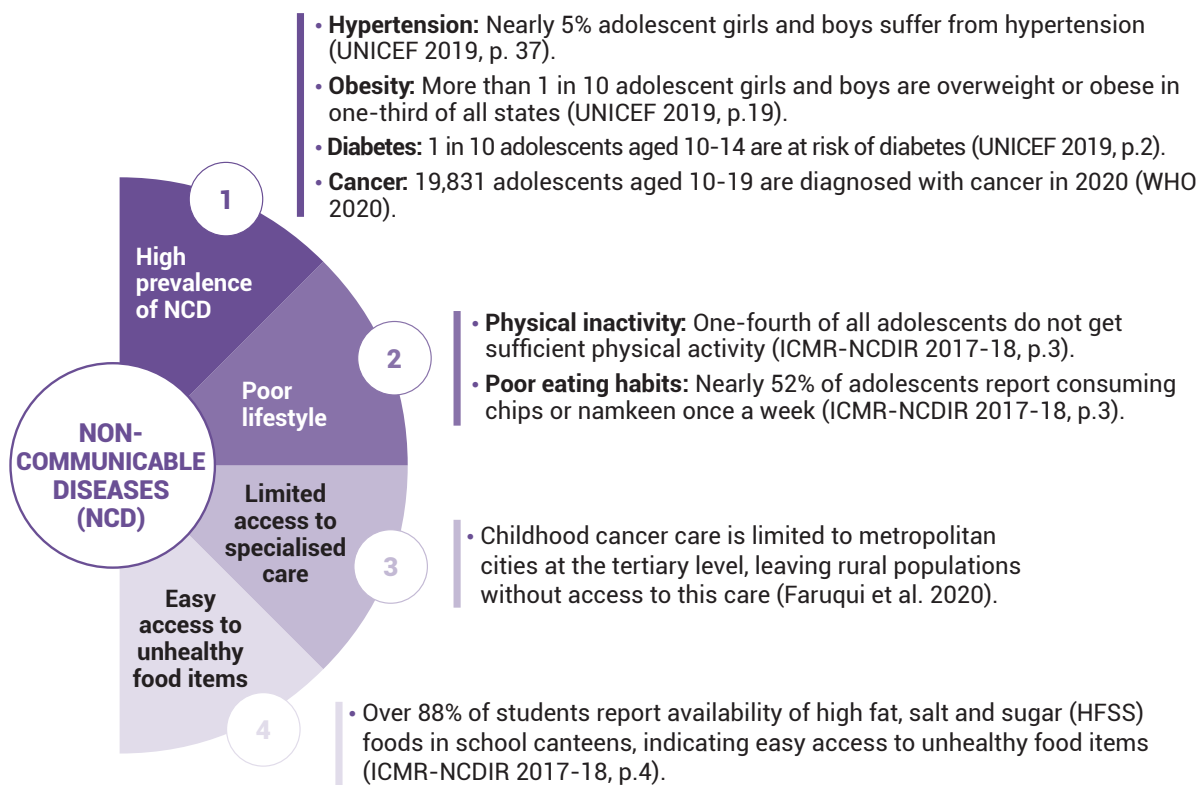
NON-COMMUNICABLE DISEASES (NCD)

1

High prevalence of NCD

• **Hypertension:** Nearly 5% adolescent girls and boys suffer from hypertension (UNICEF 2019, p. 37).

• **Obesity:** More than 1 in 10 adolescent girls and boys are overweight or obese in one-third of all states (UNICEF 2019, p.19).

• **Diabetes:** 1 in 10 adolescents aged 10-14 are at risk of diabetes (UNICEF 2019, p.2).

• **Cancer:** 19,831 adolescents aged 10-19 are diagnosed with cancer in 2020 (WHO 2020).

2

Poor lifestyle

• **Physical inactivity:** One-fourth of all adolescents do not get sufficient physical activity (ICMR-NCDIR 2017-18, p.3).

• **Poor eating habits:** Nearly 52% of adolescents report consuming chips or namkeen once a week (ICMR-NCDIR 2017-18, p.3).

3

Limited access to specialised care

• Childhood cancer care is limited to metropolitan cities at the tertiary level, leaving rural populations without access to this care (Faruqui et al. 2020).

4

Easy access to unhealthy food items

• Over 88% of students report availability of high fat, salt and sugar (HFSS) foods in school canteens, indicating easy access to unhealthy food items (ICMR-NCDIR 2017-18, p.4).